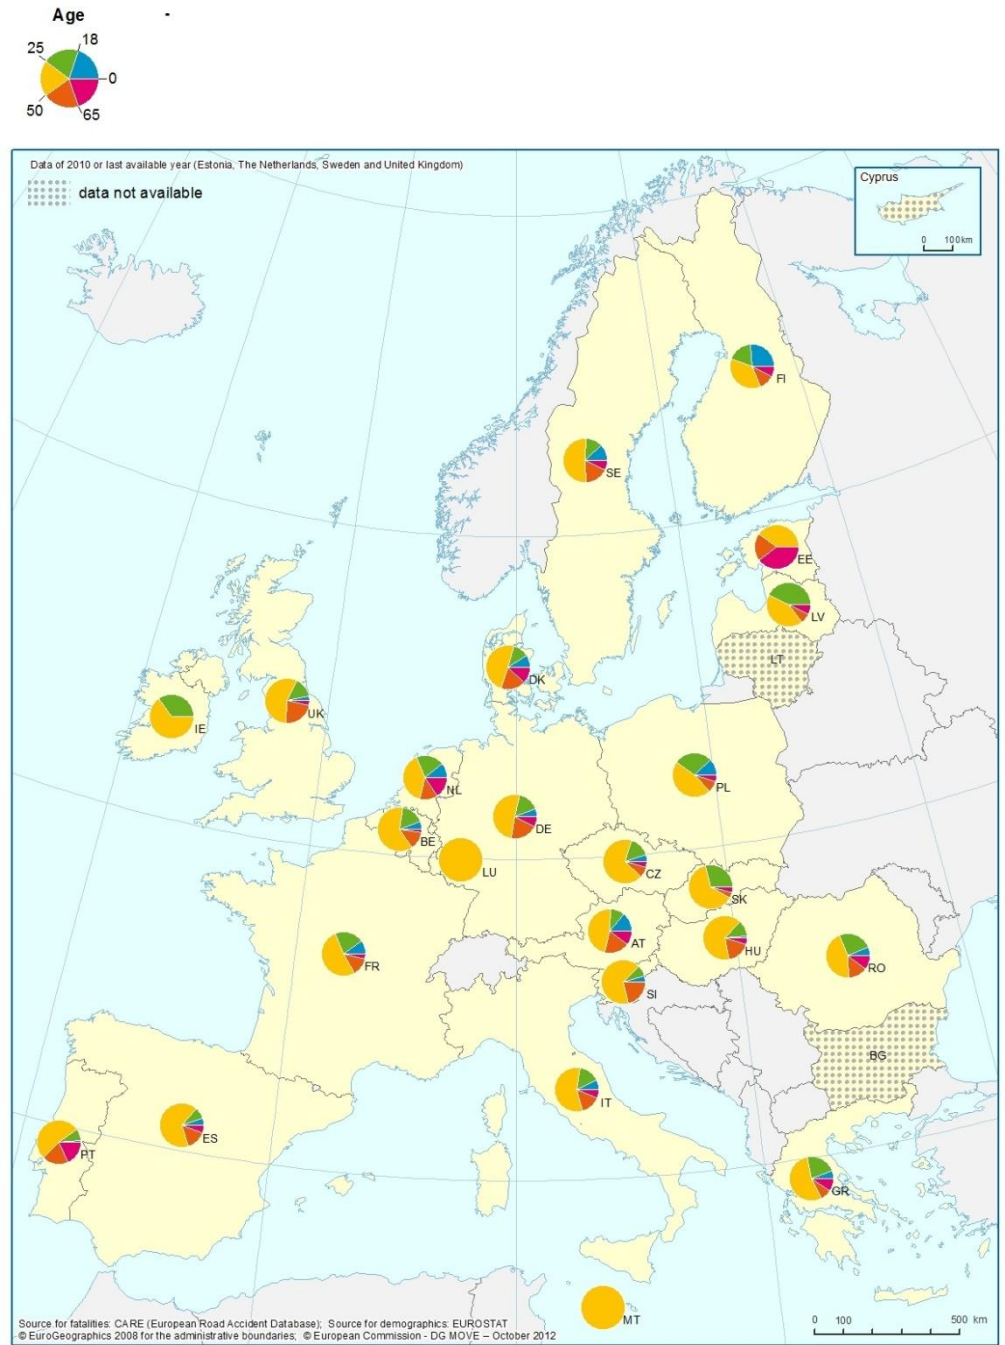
Age
-
25
18
0
50
65

Data of 2010 or last available year (Estonia, The Netherlands, Sweden and United Kingdom)
data not available

Cyprus
0 100 km

FI
SE
EE
LV
LT
DK
IE
UK
NL
PL
DE
BE
LU
CZ
SK
AT
HU
RO
FR
SI
BG
IT
ES
PT
GR
MT

Source for fatalities: CARE (European Road Accident Database); Source for demographics: EUROSTAT
© EuroGeographics 2008 for the administrative boundaries; © European Commission - DG MOVE – October 2012

0 100 500 km